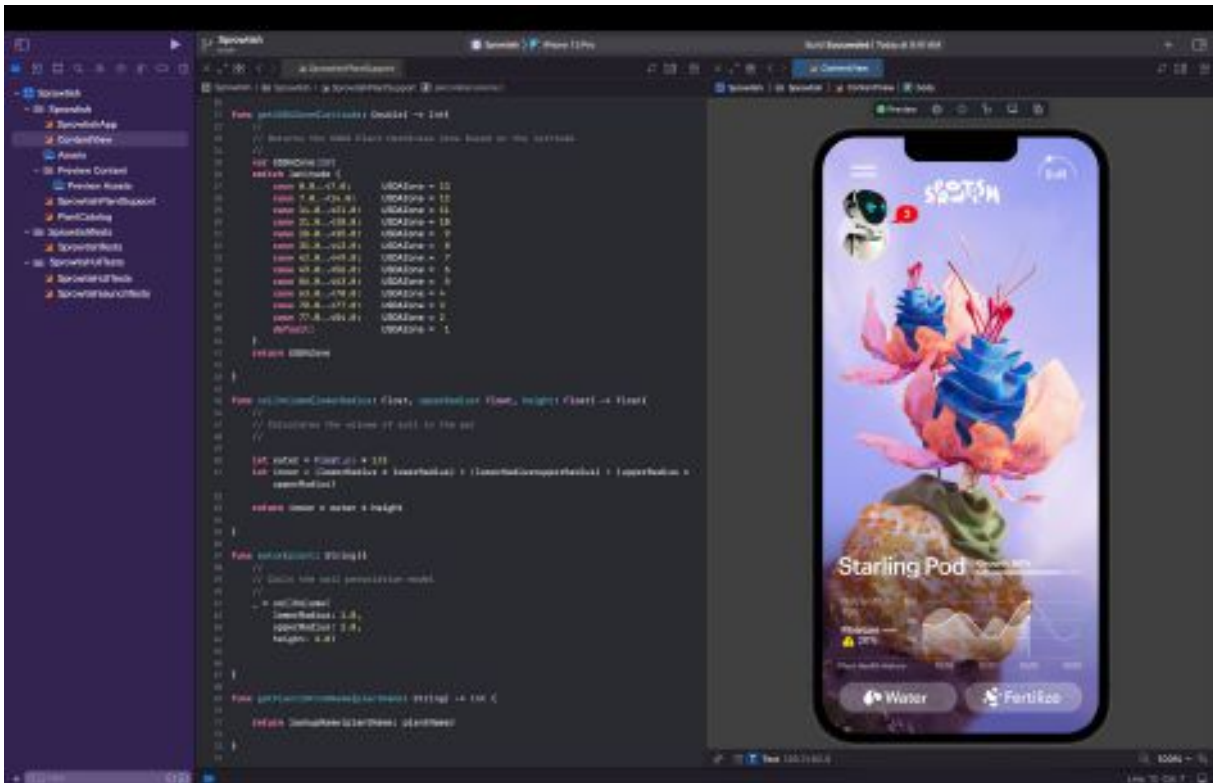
Sprowtish

Sprowtish > iPhone 13 Pro

Build Succeeded | Today at 8:41 AM

SprowtishPlantSupport

ContentView

Sprowtish
Sprowtish
SprowtishApp
ContentView
Assets
Preview Content
Preview Assets
SprowtishPlantSupport
PlantCatalog
SprowtishTests
SprowtishTests
SprowtishUITests
SprowtishUITests
SprowtishLaunchTests

func getUSDAZone(latitude: Double) -> Int
//
// Returns the USDA Plant Hardiness Zone based on the latitude
//
var USDAZone:Int
switch latitude {
case 0.0..<7.0: USDAZone = 13
case 7.0..<14.0: USDAZone = 12
case 14.0..<21.0: USDAZone = 11
case 21.0..<28.0: USDAZone = 10
case 28.0..<35.0: USDAZone = 9
case 35.0..<42.0: USDAZone = 8
case 42.0..<49.0: USDAZone = 7
case 49.0..<56.0: USDAZone = 6
case 56.0..<63.0: USDAZone = 5
case 63.0..<70.0: USDAZone = 4
case 70.0..<77.0: USDAZone = 3
case 77.0..<84.0: USDAZone = 2
default: USDAZone = 1
}
return USDAZone

}

func soilVolume(lowerRadius: Float, upperRadius: Float, height: Float) -> Float{
//
// Calculates the volume of soil in the pot
//

let outer = Float.pi * 1/3
let inner = (lowerRadius * lowerRadius) + (lowerRadius*upperRadius) + (upperRadius * upperRadius)

return inner * outer * height

}

func main(plant: String){
//
// Calls the soil calculation model
//
_ = soilVolume(
lowerRadius: 1.0,
upperRadius: 2.0,
height: 4.0)

}

func getPlant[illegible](plantName: String) -> Int {

return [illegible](plantName: plantName)

}

Preview

SPROWTISH

Edit

2

Starling Pod

Water

Fertilize